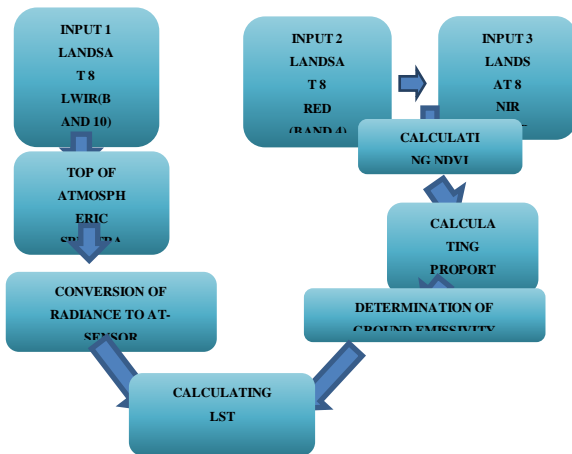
INPUT 1 LANDSA T 8 LWIR(B AND 10)

TOP OF ATMOSPH ERIC SP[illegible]

CONVERSION OF RADIANCE TO AT-SENSOR

INPUT 2 LANDSA T 8 RED (BAND 4)

INPUT 3 LANDS AT 8 NIR

CALCULATI NG NDVI

CALCULA TING PROPORT

DETERMINATION OF GROUND EMISSIVITY

CALCULATING LST